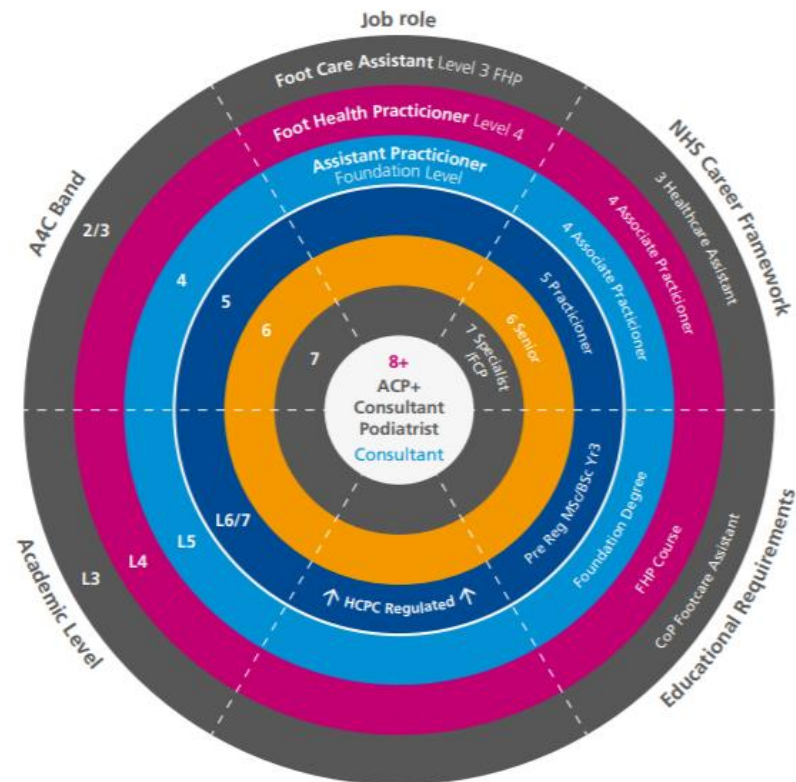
Job role

Foot Care Assistant Level 3 FHP

Foot Health Practicioner Level 4

Assistant Practicioner Foundation Level

NHS Career Framework

3 Healthcare Assistant

4 Associate Practicioner

4 Associate Practicioner

5 Practicioner

6 Senior

7 Specialist /FCP

A4C Band

2/3

4

5

6

7

8+
ACP+
Consultant
Podiatrist
Consultant

Academic Level

L3

L4

L5

L6/7

HCPC Regulated

Pre Reg MSc/BSc Yr3

Foundation Degree

FHP Course

CoP Footcare Assistant

Educational Requirements